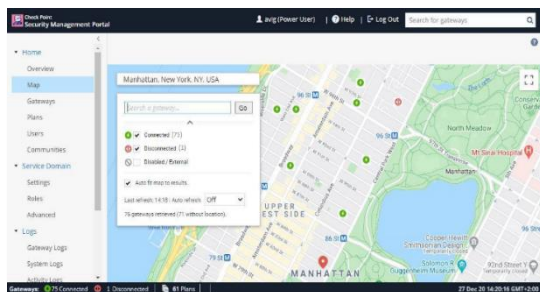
Check Point Security Management Portal

avig (Power User) | Help | Log Out | Search for gateways

Home
Overview
Map
Gateways
Plans
Users
Communities
Service Domain
Settings
Roles
Advanced
Logs
Gateway Logs
System Logs
Activity Logs

Manhattan, New York, NY, USA

Search a gateway... Go

Connected (75)
Disconnected (1)
Disabled / External

Auto fit map to results.

Last refresh: 14:18 - Auto refresh: Off

76 gateways retrieved (71 without location).

North Meadow
Mt Sinai Hospital
Manhattan
UPPER WEST SIDE
MANHATTAN
Cooper Hewitt, Smithsonian Design Museum
Guggenheim Museum
Solomon R.
96 St
86 St
79 St

Gateways: 75 Connected | 1 Disconnected | 81 Plans | 27 Dec 20 14:20:16 GMT+2:00